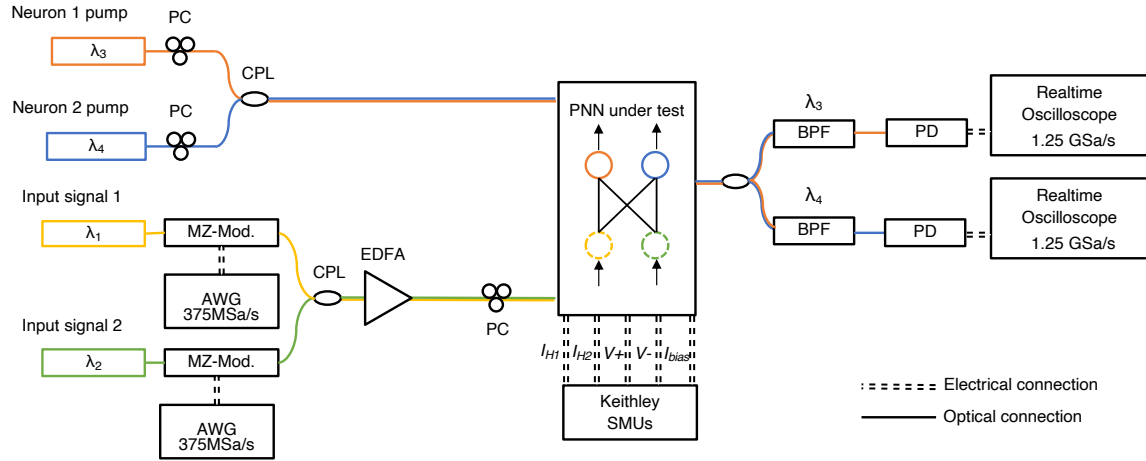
Neuron 1 pump
PC
$\lambda_3$
CPL
Neuron 2 pump
PC
$\lambda_4$
Input signal 1
$\lambda_1$
MZ-Mod.
AWG
375MSa/s
CPL
EDFA
Input signal 2
$\lambda_2$
MZ-Mod.
AWG
375MSa/s
PC
PNN under test
$I_{H1}$ $I_{H2}$ $V+$ $V-$ $I_{bias}$
Keithley
SMUs
$\lambda_3$
BPF
PD
Realtime
Oscilloscope
1.25 GSa/s
$\lambda_4$
BPF
PD
Realtime
Oscilloscope
1.25 GSa/s
Electrical connection
Optical connection